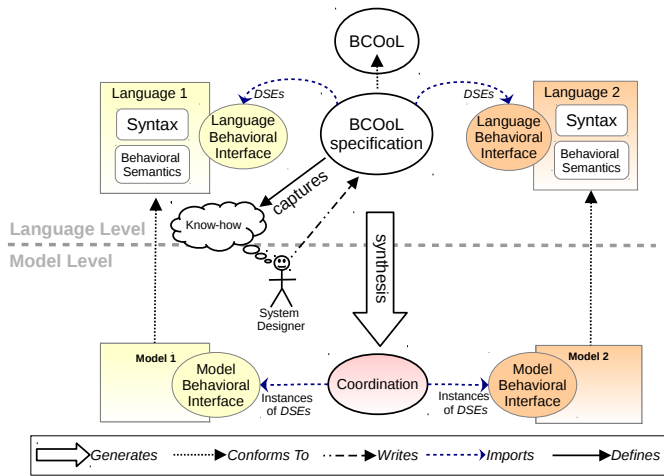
BCOoL

Language 1

Syntax

Behavioral Semantics

Language Behavioral Interface

DSEs

BCOoL specification

DSEs

Language 2

Syntax

Language Behavioral Interface

Behavioral Semantics

captures

Know-how

synthesis

Language Level

Model Level

System Designer

Model 1

Model Behavioral Interface

Coordination

Instances of DSEs

Instances of DSEs

Model 2

Model Behavioral Interface

Generates

Conforms To

Writes

Imports

Defines